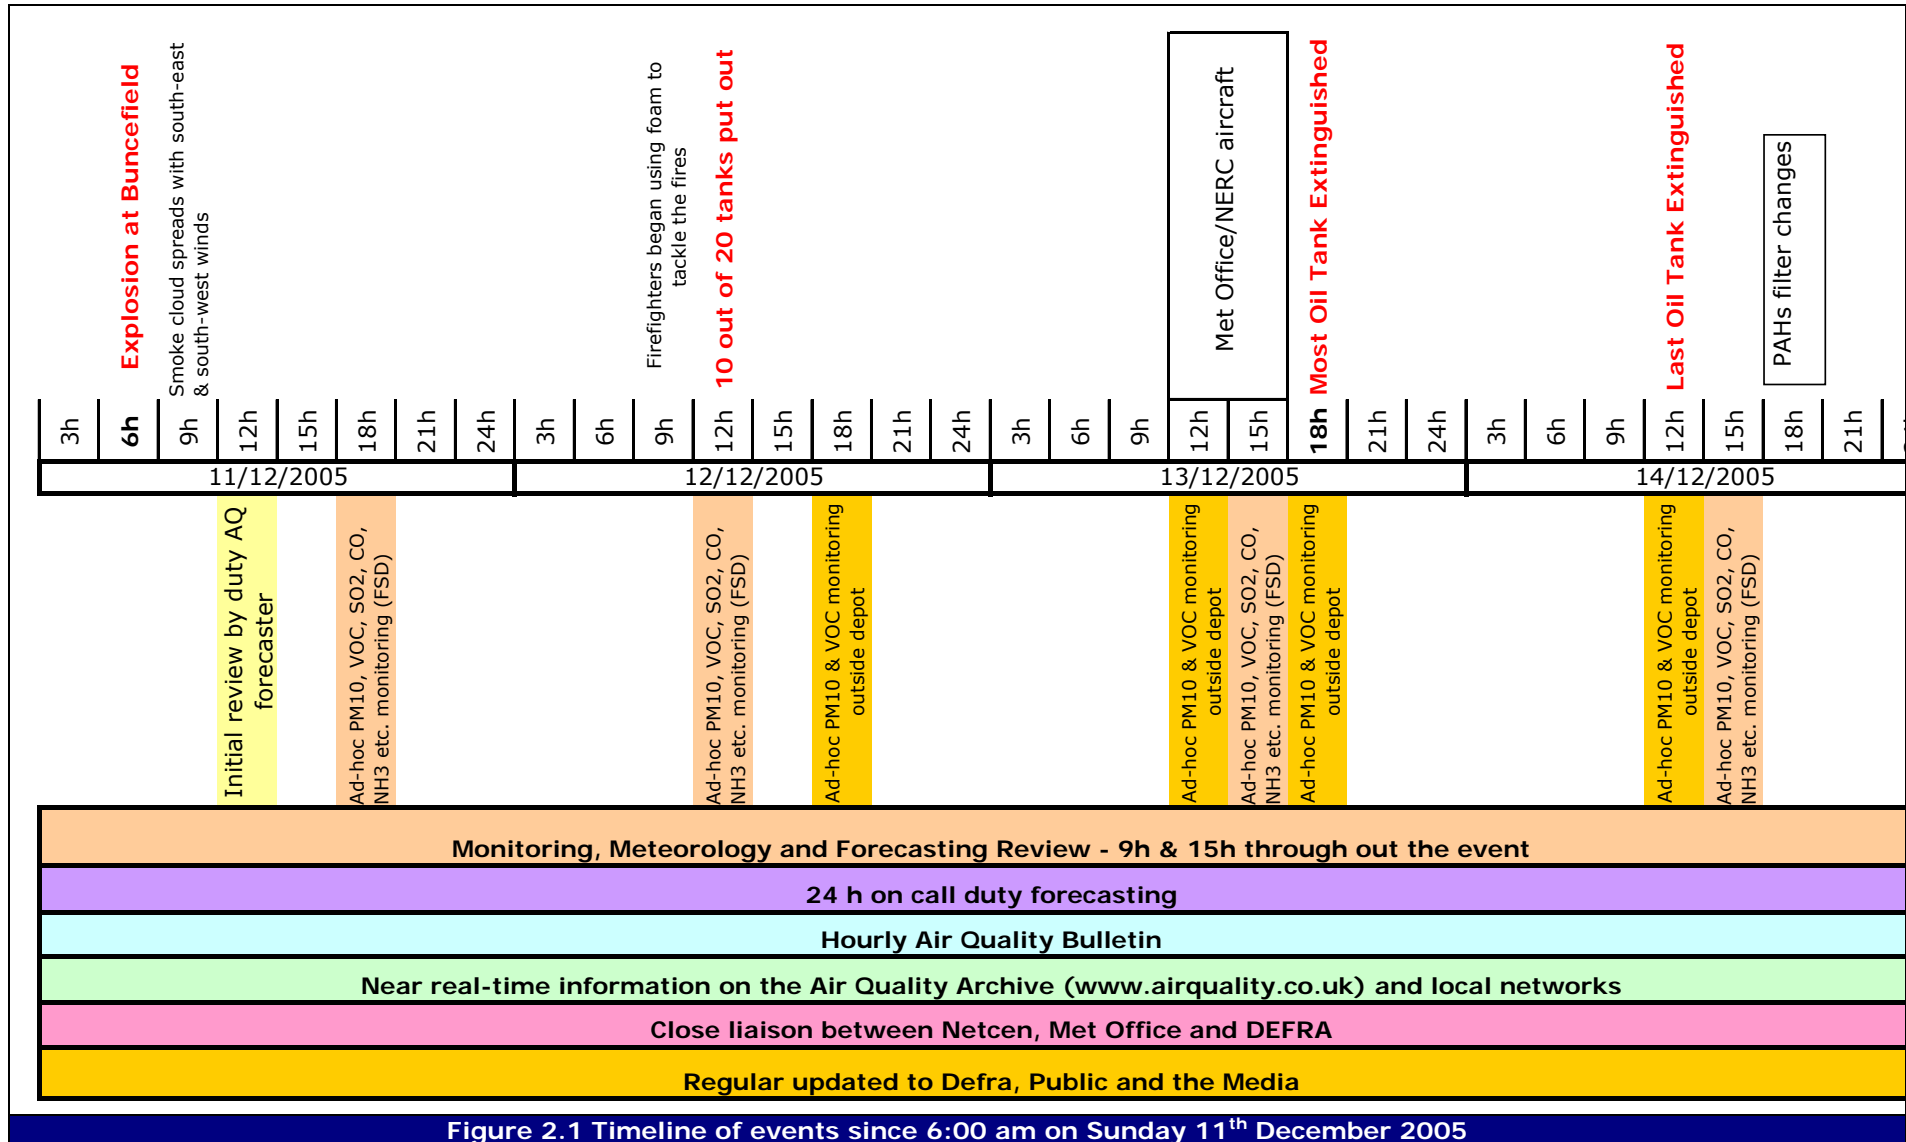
Explosion at Buncefield

Smoke cloud spreads with south-east & south-west winds

Firefighters began using foam to tackle the fires

10 out of 20 tanks put out

Met Office/NERC aircraft

Most Oil Tank Extinguished

Last Oil Tank Extinguished

PAHs filter changes

| 3h | 6h | 9h | 12h | 15h | 18h | 21h | 24h | 3h | 6h | 9h | 12h | 15h | 18h | 21h | 24h | 3h | 6h | 9h | 12h | 15h | 18h | 21h | 24h | 3h | 6h | 9h | 12h | 15h | 18h | 21h | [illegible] |
|---|---|---|---|---|---|---|---|---|---|---|---|---|---|---|---|---|---|---|---|---|---|---|---|---|---|---|---|---|---|---|---|

11/12/2005

12/12/2005

13/12/2005

14/12/2005

Initial review by duty AQ forecaster

Ad-hoc PM10, VOC, SO2, CO, NH3 etc. monitoring (FSD)

Ad-hoc PM10, VOC, SO2, CO, NH3 etc. monitoring (FSD)

Ad-hoc PM10 & VOC monitoring outside depot

Ad-hoc PM10 & VOC monitoring outside depot

Ad-hoc PM10, VOC, SO2, CO, NH3 etc. monitoring (FSD)

Ad-hoc PM10 & VOC monitoring outside depot

Ad-hoc PM10 & VOC monitoring outside depot

Ad-hoc PM10, VOC, SO2, CO, NH3 etc. monitoring (FSD)

Monitoring, Meteorology and Forecasting Review - 9h & 15h through out the event

24 h on call duty forecasting

Hourly Air Quality Bulletin

Near real-time information on the Air Quality Archive (www.airquality.co.uk) and local networks

Close liaison between Netcen, Met Office and DEFRA

Regular updated to Defra, Public and the Media

Figure 2.1 Timeline of events since 6:00 am on Sunday 11$^{th}$ December 2005